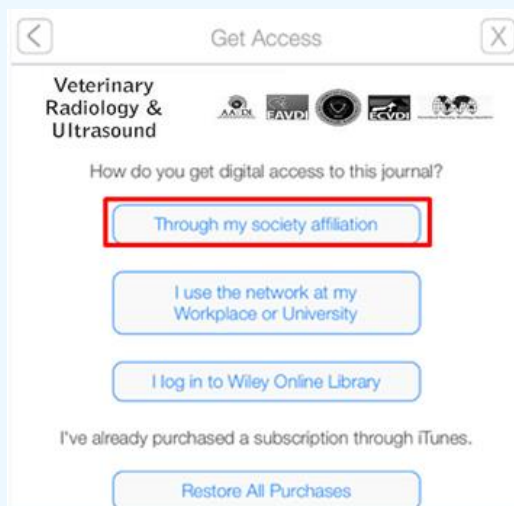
<

Get Access

X

Veterinary Radiology & Ultrasound

AAVDI EAVDI ECVDI

How do you get digital access to this journal?

Through my society affiliation

I use the network at my Workplace or University

I log in to Wiley Online Library

I've already purchased a subscription through iTunes.

Restore All Purchases